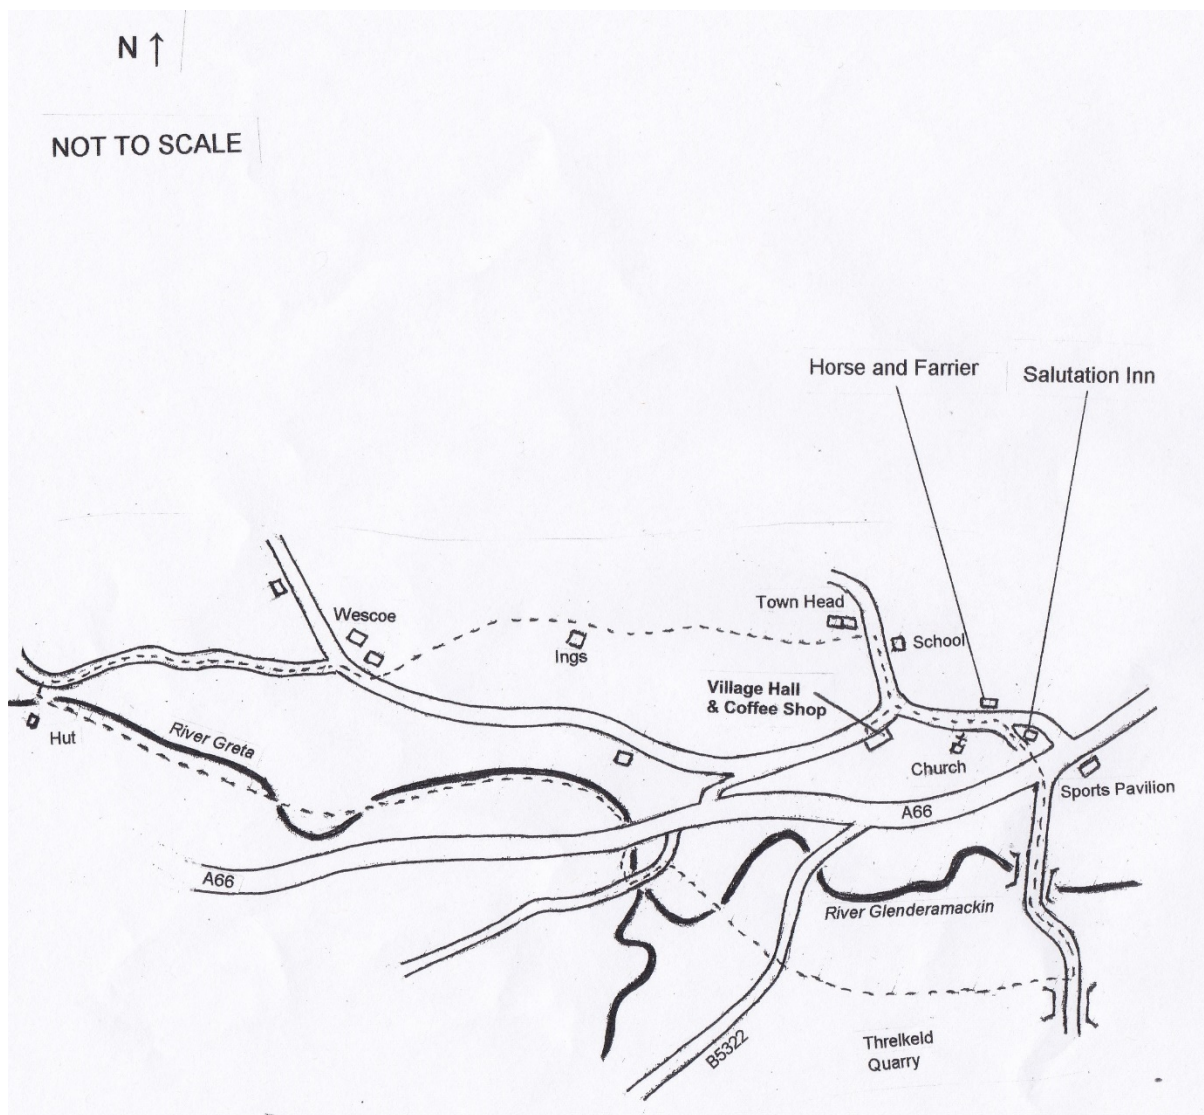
N ↑

NOT TO SCALE

Horse and Farrier

Salutation Inn

Wescoe

Town Head

School

Ings

Village Hall & Coffee Shop

Hut

River Greta

Church

Sports Pavilion

A66

A66

River Glenderamackin

B5322

Threlkeld Quarry